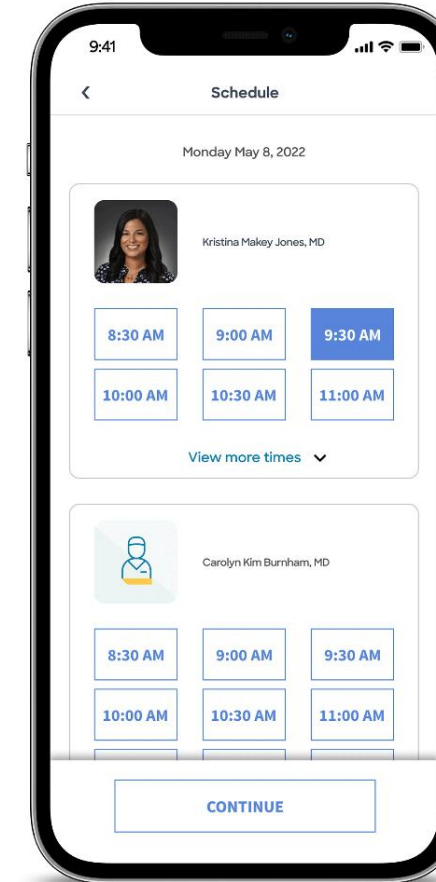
9:41

Schedule

Monday May 8, 2022

Kristina Makey Jones, MD

8:30 AM
9:00 AM
9:30 AM
10:00 AM
10:30 AM
11:00 AM

View more times

Carolyn Kim Burnham, MD

8:30 AM
9:00 AM
9:30 AM
10:00 AM
10:30 AM
11:00 AM

CONTINUE